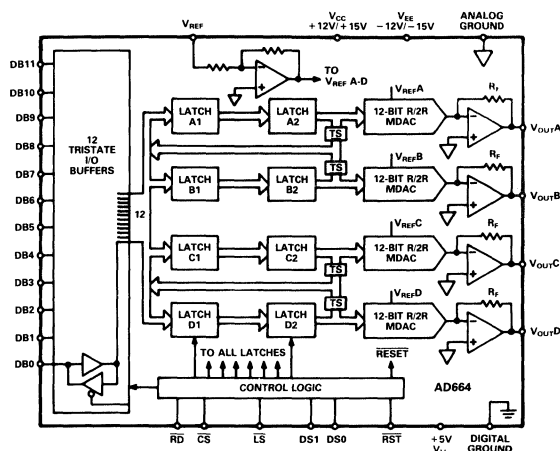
$V_{REF}$

$V_{CC}$ +12V/+15V

$V_{EE}$ −12V/−15V

ANALOG GROUND

DB11

DB10

DB9

DB8

DB7

DB6

DB5

DB4

DB3

DB2

DB1

DB0

12 TRISTATE I/O BUFFERS

TO $V_{REF}$ A-D

LATCH A1

LATCH A2

TS

12-BIT R/2R MDAC

$V_{REF}$A

$R_f$

$V_{OUT}$A

LATCH B1

LATCH B2

TS

12-BIT R/2R MDAC

$V_{REF}$B

$R_F$

$V_{OUT}$B

12

LATCH C1

LATCH C2

TS

12-BIT R/2R MDAC

$V_{REF}$C

$R_F$

$V_{OUT}$C

TS

LATCH D1

LATCH D2

12-BIT R/2R MDAC

$V_{REF}$D

$R_F$

$V_{OUT}$D

TO ALL LATCHES

$\overline{RESET}$

CONTROL LOGIC

AD664

$\overline{RD}$ $\overline{CS}$ $\overline{LS}$ DS1 DS0 $\overline{RST}$ +5V $V_{LL}$ DIGITAL GROUND